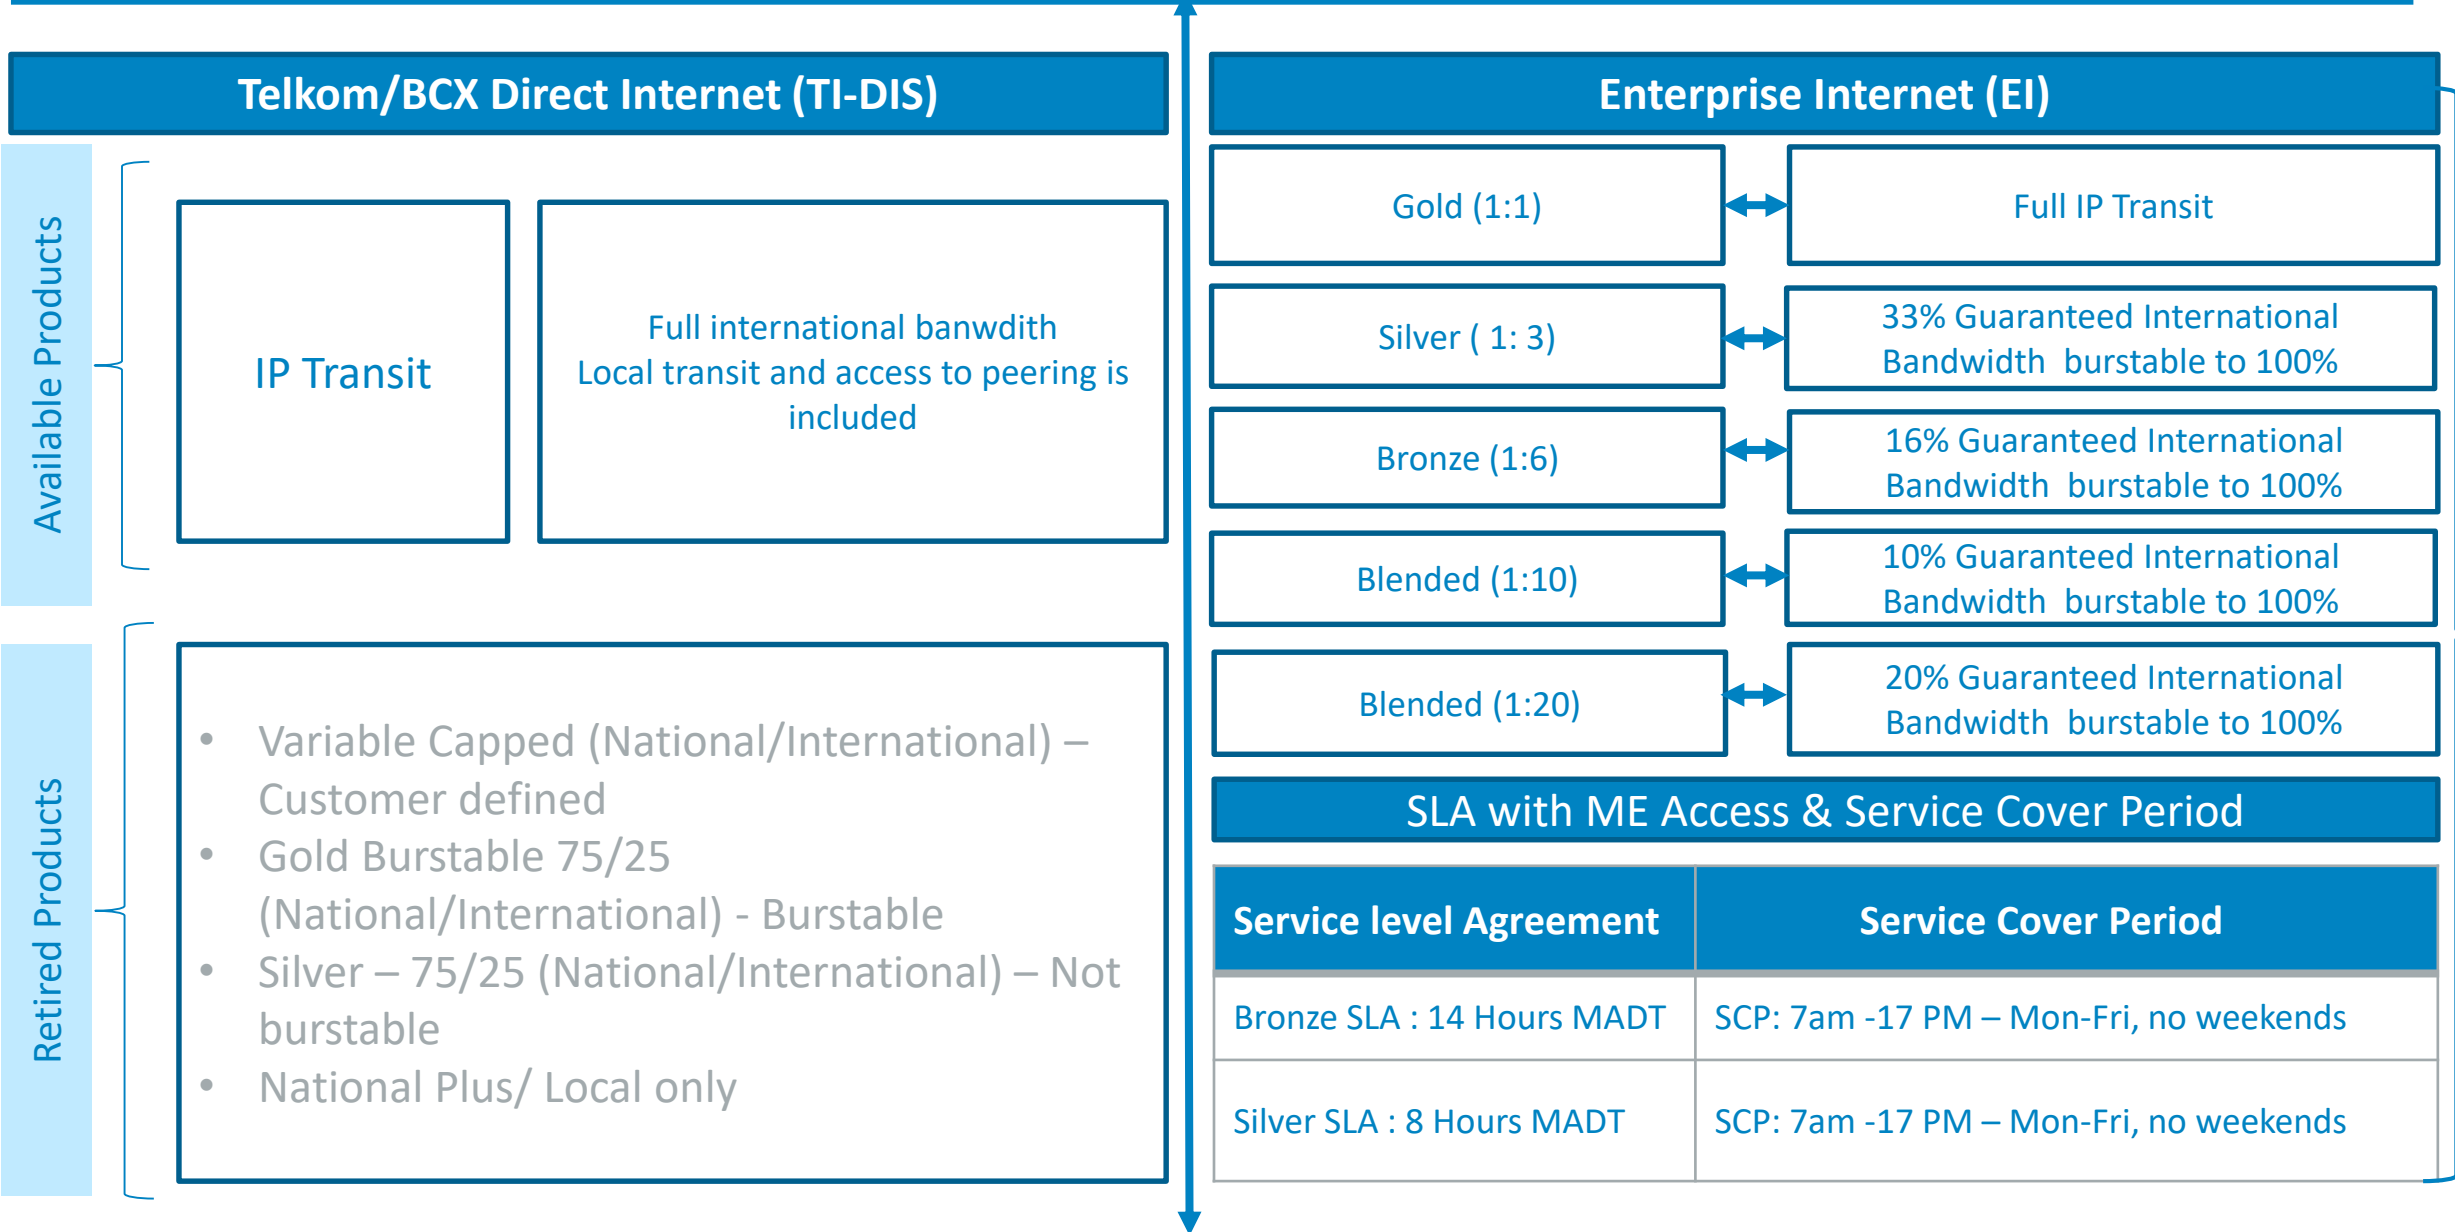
Telkom/BCX Direct Internet (TI-DIS)

Available Products

IP Transit

Full international banwdith
Local transit and access to peering is included

Retired Products

- Variable Capped (National/International) – Customer defined
- Gold Burstable 75/25 (National/International) - Burstable
- Silver – 75/25 (National/International) – Not burstable
- National Plus/ Local only

Enterprise Internet (EI)

Gold (1:1) | Full IP Transit

Silver ( 1: 3) | 33% Guaranteed International Bandwidth burstable to 100%

Bronze (1:6) | 16% Guaranteed International Bandwidth burstable to 100%

Blended (1:10) | 10% Guaranteed International Bandwidth burstable to 100%

Blended (1:20) | 20% Guaranteed International Bandwidth burstable to 100%

SLA with ME Access & Service Cover Period

| Service level Agreement | Service Cover Period |
|---|---|
| Bronze SLA : 14 Hours MADT | SCP: 7am -17 PM – Mon-Fri, no weekends |
| Silver SLA : 8 Hours MADT | SCP: 7am -17 PM – Mon-Fri, no weekends |